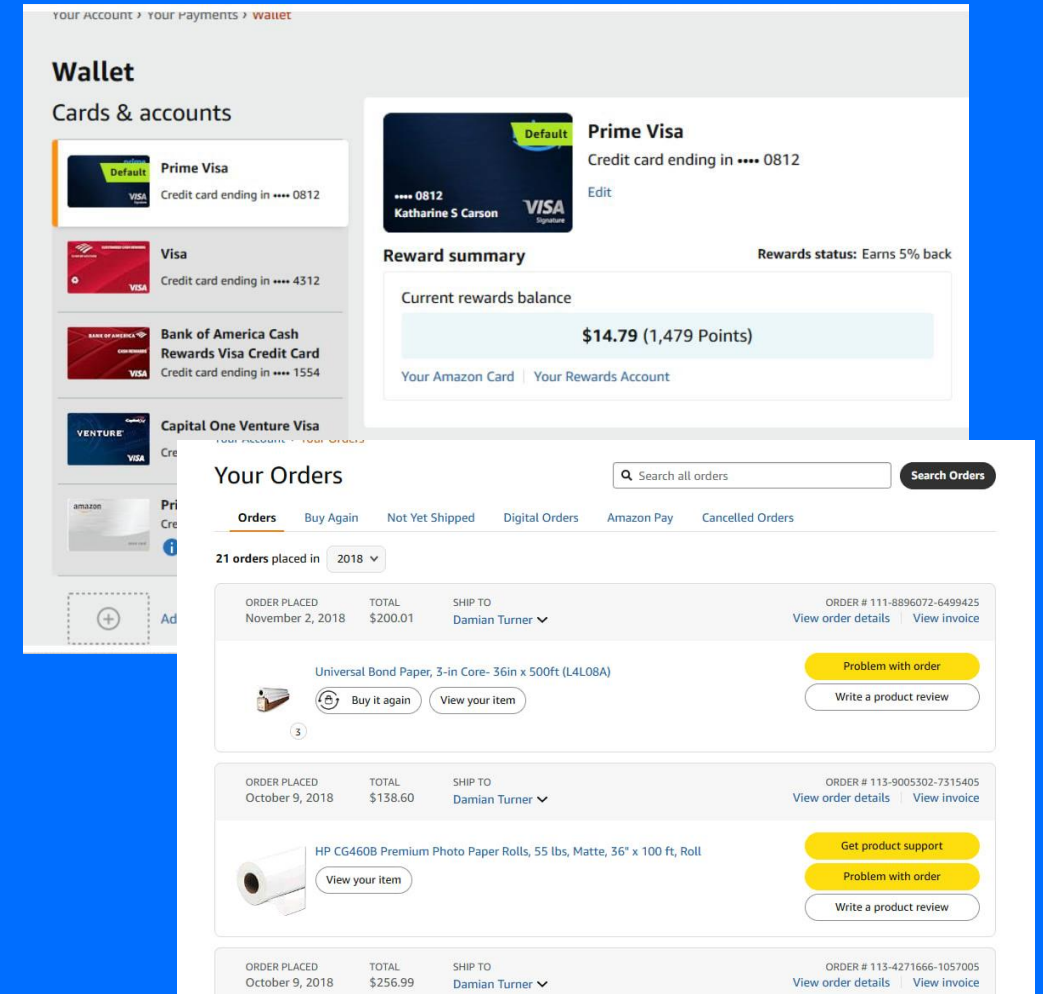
Your Account › Your Payments › Wallet

Wallet

Cards & accounts

Default
VISA
Prime Visa
Credit card ending in •••• 0812

VISA
Visa
Credit card ending in •••• 4312

BANK OF AMERICA
VISA
Bank of America Cash Rewards Visa Credit Card
Credit card ending in •••• 1554

VENTURE
VISA
Capital One Venture Visa
Cre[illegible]

amazon
Pri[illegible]
Cre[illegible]

Ad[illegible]

Default
•••• 0812
Katharine S Carson
VISA
Signature

Prime Visa
Credit card ending in •••• 0812
Edit

Reward summary
Rewards status: Earns 5% back

Current rewards balance
$14.79 (1,479 Points)
Your Amazon Card | Your Rewards Account

Your Account › Your Orders

Your Orders
Search all orders
Search Orders

Orders | Buy Again | Not Yet Shipped | Digital Orders | Amazon Pay | Cancelled Orders

21 orders placed in 2018

ORDER PLACED
November 2, 2018
TOTAL
$200.01
SHIP TO
Damian Turner
ORDER # 111-8896072-6499425
View order details | View invoice

Universal Bond Paper, 3-in Core- 36in x 500ft (L4L08A)
3
Buy it again
View your item
Problem with order
Write a product review

ORDER PLACED
October 9, 2018
TOTAL
$138.60
SHIP TO
Damian Turner
ORDER # 113-9005302-7315405
View order details | View invoice

HP CG460B Premium Photo Paper Rolls, 55 lbs, Matte, 36" x 100 ft, Roll
View your item
Get product support
Problem with order
Write a product review

ORDER PLACED
October 9, 2018
TOTAL
$256.99
SHIP TO
Damian Turner
ORDER # 113-4271666-1057005
View order details | View invoice